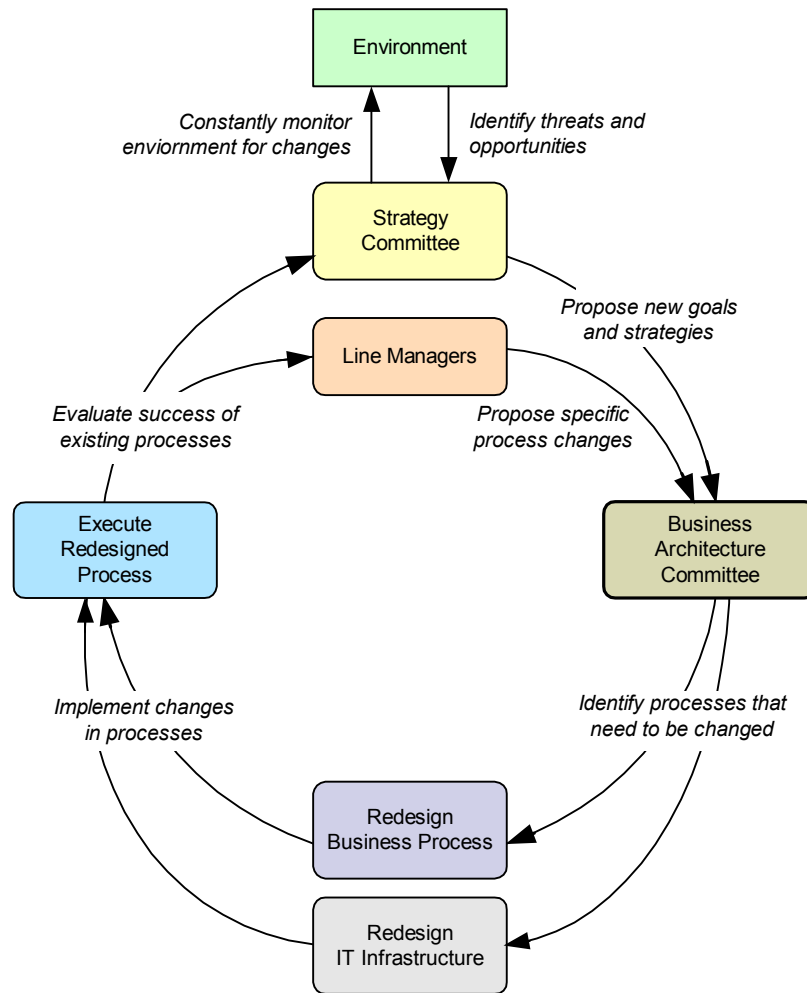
Environment

Constantly monitor enviornment for changes

Identify threats and opportunities

Strategy Committee

Propose new goals and strategies

Line Managers

Propose specific process changes

Evaluate success of existing processes

Execute Redesigned Process

Business Architecture Committee

Identify processes that need to be changed

Implement changes in processes

Redesign Business Process

Redesign IT Infrastructure